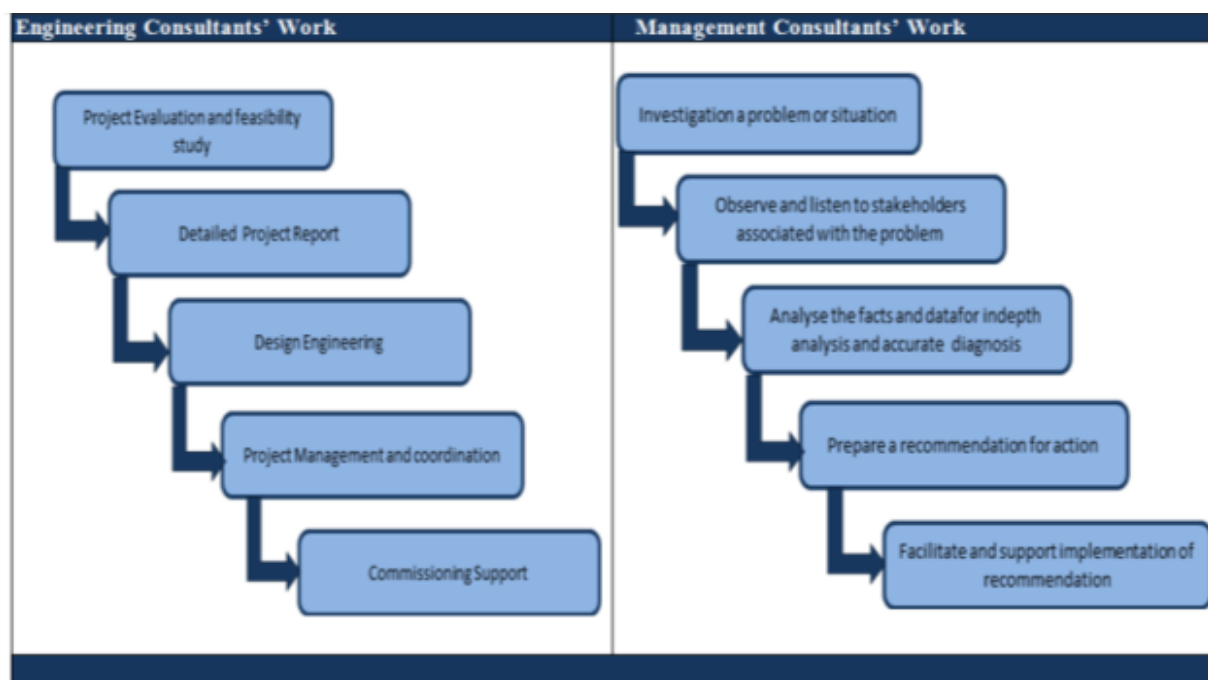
Engineering Consultants' Work

Project Evaluation and feasibility study

Detailed Project Report

Design Engineering

Project Management and coordination

Commissioning Support

Management Consultants' Work

Investigation a problem or situation

Observe and listen to stakeholders associated with the problem

Analyse the facts and datafor indepth analysis and accurate diagnosis

Prepare a recommendation for action

Facilitate and support implementation of recommendation